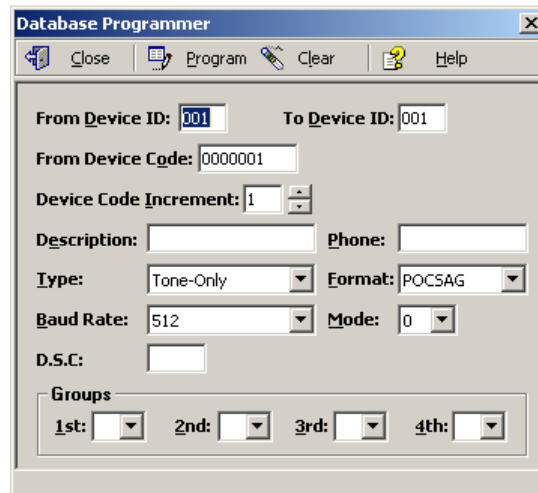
Database Programmer

Close Program Clear Help

From Device ID: 001 To Device ID: 001

From Device Code: 0000001

Device Code Increment: 1

Description: Phone:

Type: Tone-Only Format: POCSAG

Baud Rate: 512 Mode: 0

D.S.C:

Groups

1st: 2nd: 3rd: 4th: